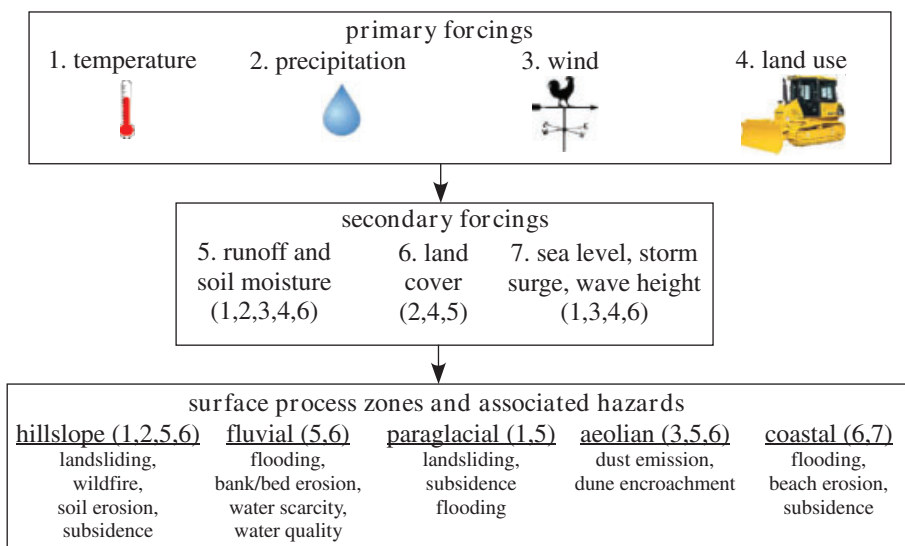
primary forcings

1. temperature

2. precipitation

3. wind

4. land use

secondary forcings

5. runoff and soil moisture (1,2,3,4,6)

6. land cover (2,4,5)

7. sea level, storm surge, wave height (1,3,4,6)

surface process zones and associated hazards

hillslope (1,2,5,6)
landsliding, wildfire, soil erosion, subsidence

fluvial (5,6)
flooding, bank/bed erosion, water scarcity, water quality

paraglacial (1,5)
landsliding, subsidence flooding

aeolian (3,5,6)
dust emission, dune encroachment

coastal (6,7)
flooding, beach erosion, subsidence